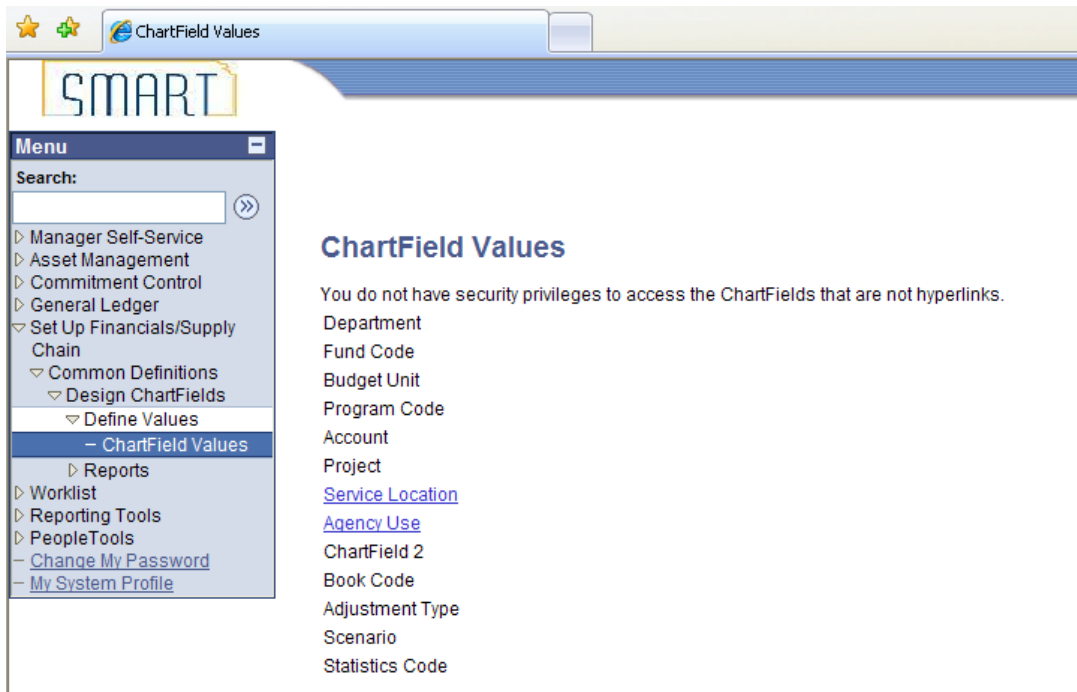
ChartField Values

SMART

Menu

Search:

Manager Self-Service
Asset Management
Commitment Control
General Ledger
Set Up Financials/Supply Chain
Common Definitions
Design ChartFields
Define Values
– ChartField Values
Reports
Worklist
Reporting Tools
PeopleTools
– Change My Password
– My System Profile

ChartField Values

You do not have security privileges to access the ChartFields that are not hyperlinks.

Department
Fund Code
Budget Unit
Program Code
Account
Project
Service Location
Agency Use
ChartField 2
Book Code
Adjustment Type
Scenario
Statistics Code